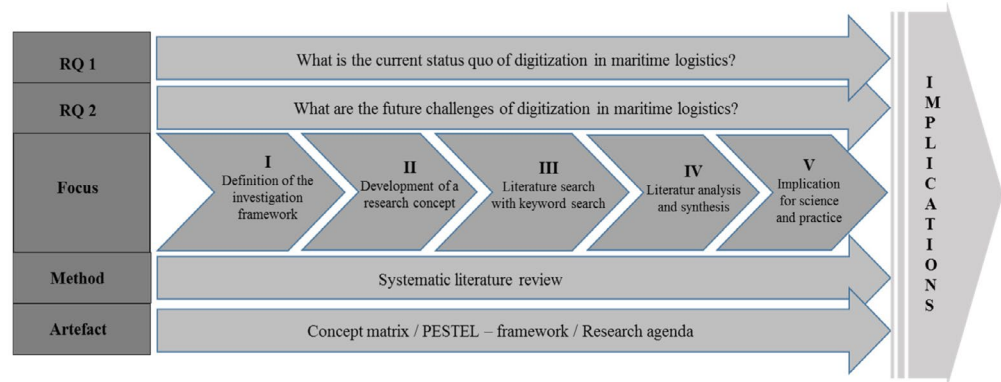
RQ 1

What is the current status quo of digitization in maritime logistics?

RQ 2

What are the future challenges of digitization in maritime logistics?

Focus

I
Definition of the investigation framework

II
Development of a research concept

III
Literature search with keyword search

IV
Literatur analysis and synthesis

V
Implication for science and practice

Method

Systematic literature review

Artefact

Concept matrix / PESTEL – framework / Research agenda

I M P L I C A T I O N S